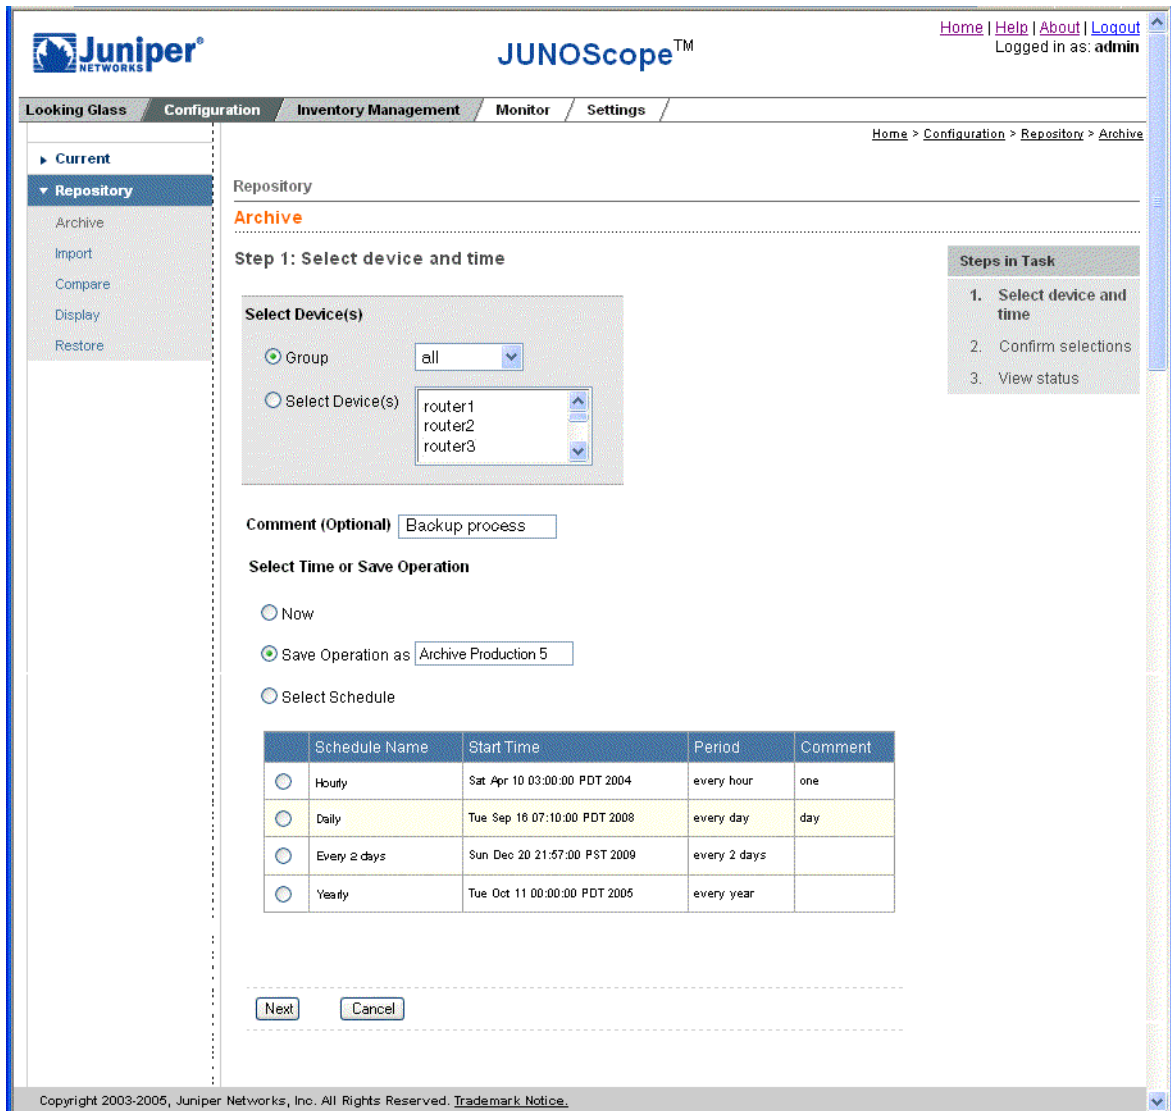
Juniper NETWORKS

JUNOScope™

Home | Help | About | Logout
Logged in as: admin

Looking Glass | Configuration | Inventory Management | Monitor | Settings

Home > Configuration > Repository > Archive

▸ Current
▾ Repository
Archive
Import
Compare
Display
Restore

Repository

Archive

Step 1: Select device and time

Select Device(s)

Group all

Select Device(s)
router1
router2
router3

Comment (Optional) Backup process

Select Time or Save Operation

Now

Save Operation as Archive Production 5

Select Schedule

| | Schedule Name | Start Time | Period | Comment |
|---|---|---|---|---|
| | Hourly | Sat Apr 10 03:00:00 PDT 2004 | every hour | one |
| | Daily | Tue Sep 16 07:10:00 PDT 2008 | every day | day |
| | Every 2 days | Sun Dec 20 21:57:00 PST 2009 | every 2 days | |
| | Yearly | Tue Oct 11 00:00:00 PDT 2005 | every year | |

Next Cancel

Steps in Task
1. Select device and time
2. Confirm selections
3. View status

Copyright 2003-2005, Juniper Networks, Inc. All Rights Reserved. Trademark Notice.